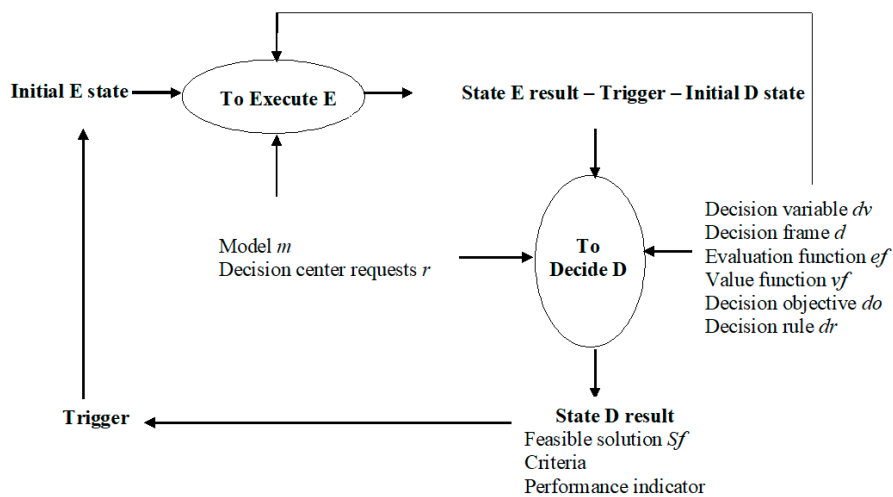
Initial E state

To Execute E

State E result – Trigger – Initial D state

Model *m*
Decision center requests *r*

To Decide D

Decision variable *dv*
Decision frame *d*
Evaluation function *ef*
Value function *vf*
Decision objective *do*
Decision rule *dr*

Trigger

State D result
Feasible solution *Sf*
Criteria
Performance indicator